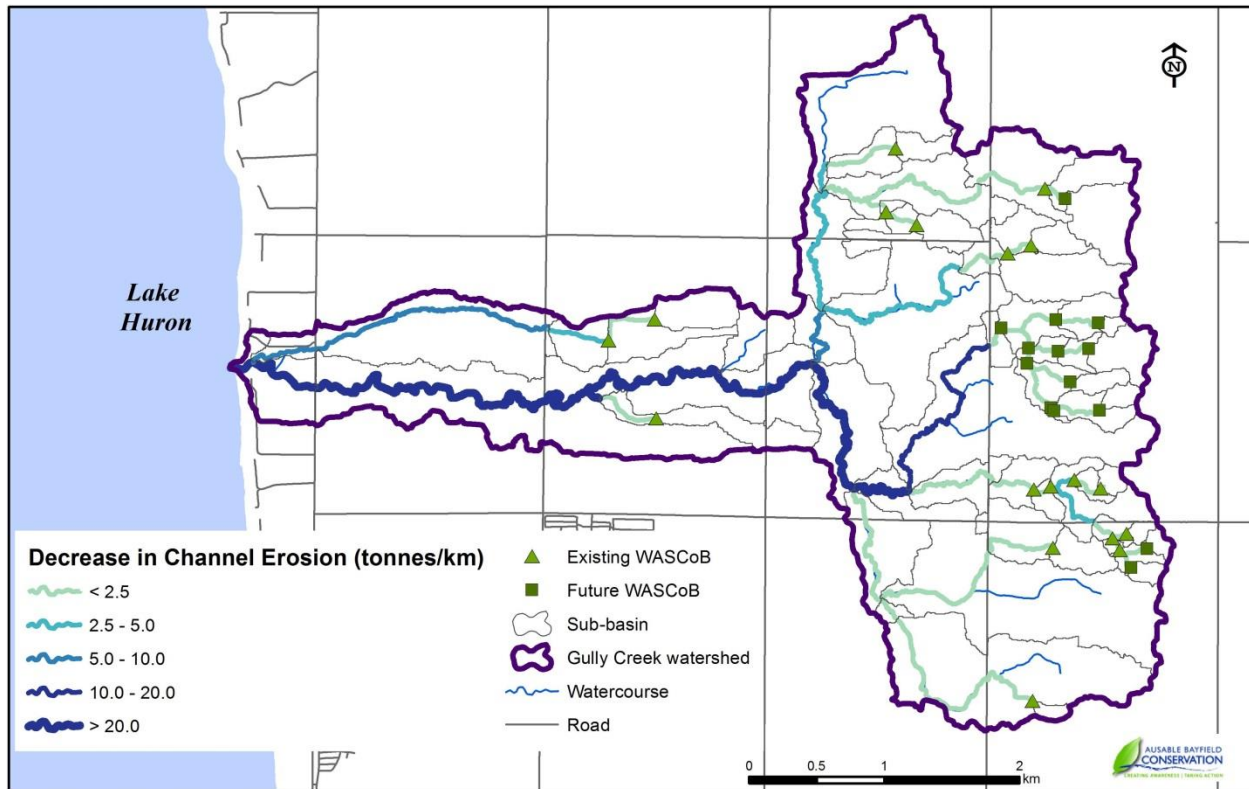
N

Lake Huron

Decrease in Channel Erosion (tonnes/km)
< 2.5
2.5 - 5.0
5.0 - 10.0
10.0 - 20.0
> 20.0

Existing WASCoB
Future WASCoB
Sub-basin
Gully Creek watershed
Watercourse
Road

0 0.5 1 2 km

AUSABLE BAYFIELD CONSERVATION
CREATING AWARENESS | TAKING ACTION